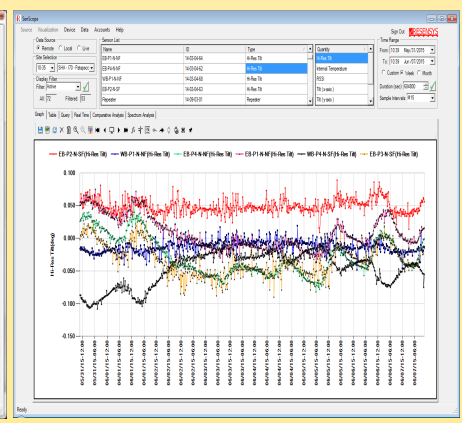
SenScope

Search Visualization Device Data Accounts Help

Sign Out

Data Source
Remote Local Live

Site Selection
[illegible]

Display Filter
Filter Active
All 72 Filtered 31

Sensor List
| Name | ID | Type |
|---|---|---|
| EB-P1-N-NF | 14-00-04-64 | Hi-Res Tilt |
| EB-P4-N-NF | 14-00-04-62 | Hi-Res Tilt |
| WB-P1-N-NF | 14-00-04-63 | Hi-Res Tilt |
| EB-P2-N-SF | 14-00-04-60 | Hi-Res Tilt |
| Repeater | 14-08-03-01 | Repeater |

Quantity
Hi-Res Tilt
Internal Temperature
RSSI
Tilt (x-axis)
Tilt (y-axis)

Time Range
From 10:39 May/31/2015
To 10:39 Jun/07/2015
Custom Week Month
Duration (sec) 604800
Sample Intervals 8/15

Graph Table Query Real Time Comparative Analysis Spectrum Analysis

EB-P2-N-SF(Hi-Res Tilt) WB-P1-N-NF(Hi-Res Tilt) EB-P4-N-NF(Hi-Res Tilt) EB-P1-N-NF(Hi-Res Tilt) WB-P4-N-SF(Hi-Res Tilt) EB-P3-N-SF(Hi-Res Tilt)

0.100
0.050
0.000
-0.050
-0.100

Hi-Res Tilt(deg)

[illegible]

Ready